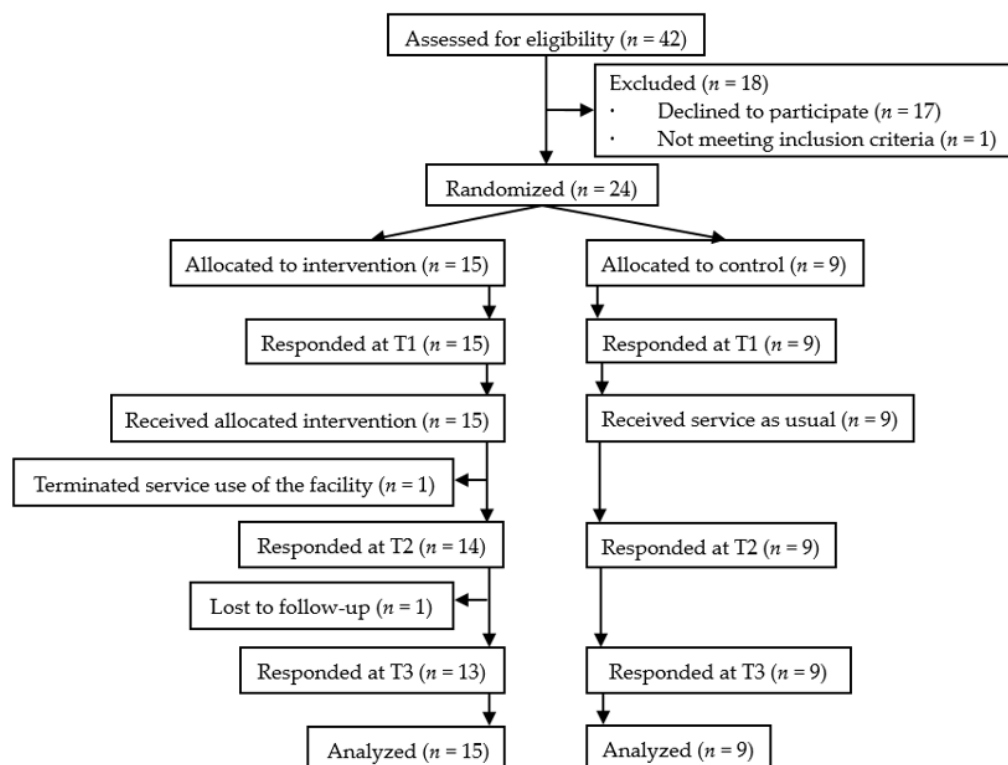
Assessed for eligibility ($n$ = 42)

Excluded ($n$ = 18)
· Declined to participate ($n$ = 17)
· Not meeting inclusion criteria ($n$ = 1)

Randomized ($n$ = 24)

Allocated to intervention ($n$ = 15)

Allocated to control ($n$ = 9)

Responded at T1 ($n$ = 15)

Responded at T1 ($n$ = 9)

Received allocated intervention ($n$ = 15)

Received service as usual ($n$ = 9)

Terminated service use of the facility ($n$ = 1)

Responded at T2 ($n$ = 14)

Responded at T2 ($n$ = 9)

Lost to follow-up ($n$ = 1)

Responded at T3 ($n$ = 13)

Responded at T3 ($n$ = 9)

Analyzed ($n$ = 15)

Analyzed ($n$ = 9)